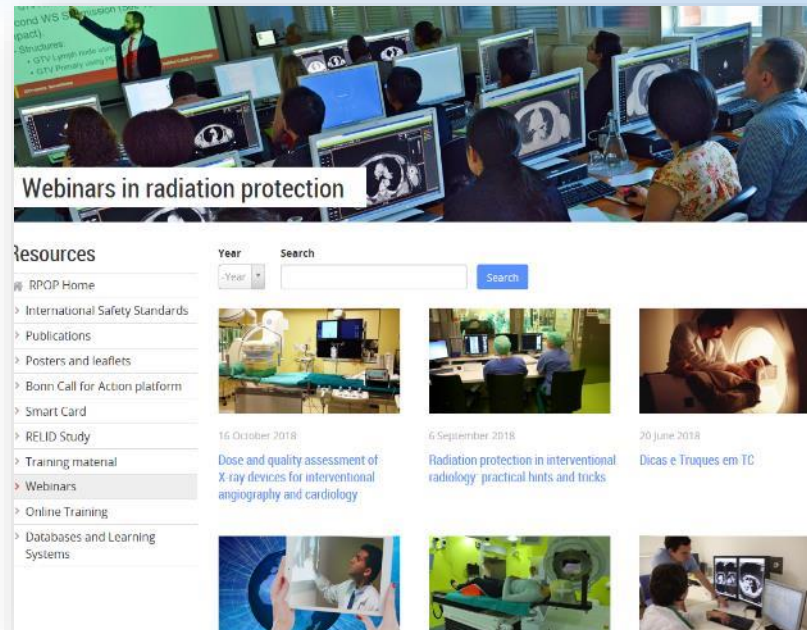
Webinars in radiation protection

Resources

RPOP Home
International Safety Standards
Publications
Posters and leaflets
Bonn Call for Action platform
Smart Card
RELID Study
Training material
Webinars
Online Training
Databases and Learning Systems

Year
-Year
Search
Search

16 October 2018
Dose and quality assessment of X-ray devices for interventional angiography and cardiology

6 September 2018
Radiation protection in interventional radiology: practical hints and tricks

20 June 2018
Dicas e Truques em TC